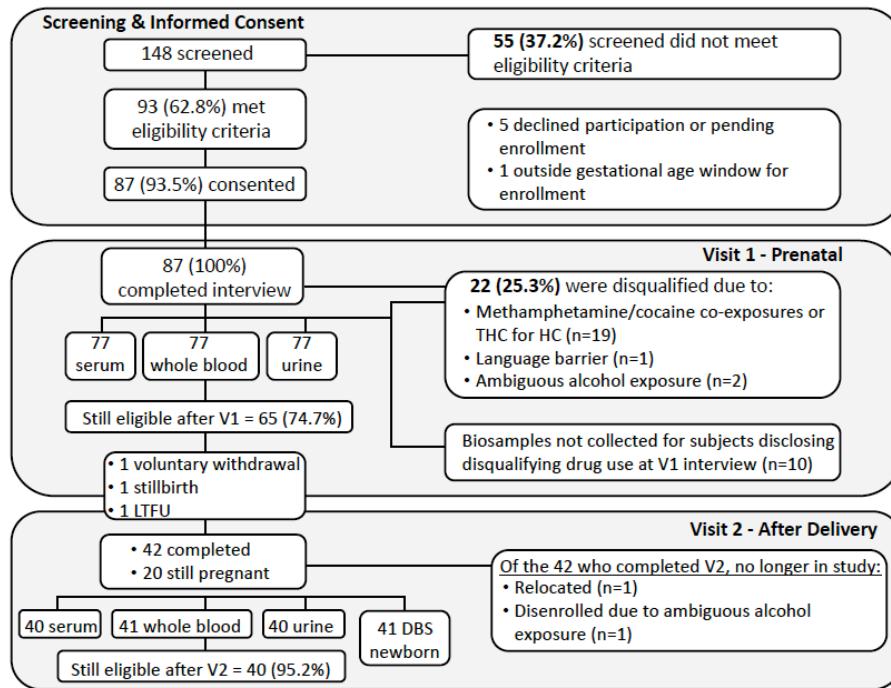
Screening & Informed Consent

148 screened

55 (37.2%) screened did not meet eligibility criteria

93 (62.8%) met eligibility criteria

• 5 declined participation or pending enrollment
• 1 outside gestational age window for enrollment

87 (93.5%) consented

Visit 1 - Prenatal

87 (100%) completed interview

22 (25.3%) were disqualified due to:
• Methamphetamine/cocaine co-exposures or THC for HC (n=19)
• Language barrier (n=1)
• Ambiguous alcohol exposure (n=2)

77 serum

77 whole blood

77 urine

Still eligible after V1 = 65 (74.7%)

Biosamples not collected for subjects disclosing disqualifying drug use at V1 interview (n=10)

• 1 voluntary withdrawal
• 1 stillbirth
• 1 LTFU

Visit 2 - After Delivery

• 42 completed
• 20 still pregnant

Of the 42 who completed V2, no longer in study:
• Relocated (n=1)
• Disenrolled due to ambiguous alcohol exposure (n=1)

40 serum

41 whole blood

40 urine

41 DBS newborn

Still eligible after V2 = 40 (95.2%)